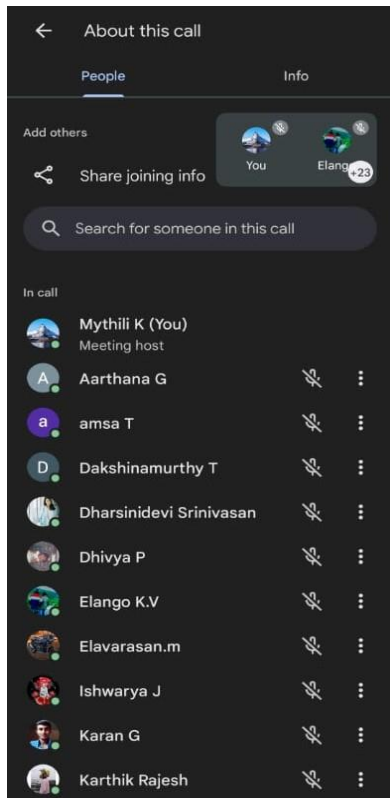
About this call

People

Info

Add others

Share joining info

You

Elang

+23

Search for someone in this call

In call

Mythili K (You)
Meeting host

A Aarthana G

a amsa T

D Dakshinamurthy T

Dharsinidevi Srinivasan

Dhivya P

Elango K.V

Elavarasan.m

Ishwarya J

Karan G

Karthik Rajesh